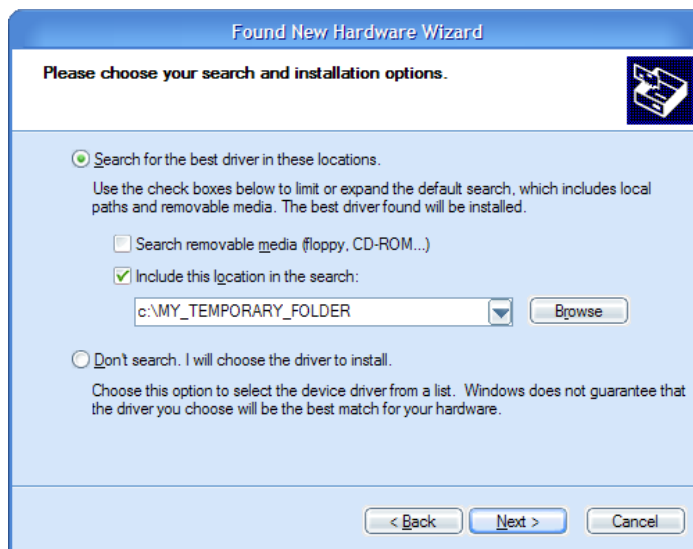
Found New Hardware Wizard

Please choose your search and installation options.

Search for the best driver in these locations.

Use the check boxes below to limit or expand the default search, which includes local paths and removable media. The best driver found will be installed.

Search removable media (floppy, CD-ROM...)

Include this location in the search:

c:\MY_TEMPORARY_FOLDER

Browse

Don't search. I will choose the driver to install.

Choose this option to select the device driver from a list. Windows does not guarantee that the driver you choose will be the best match for your hardware.

< Back

Next >

Cancel